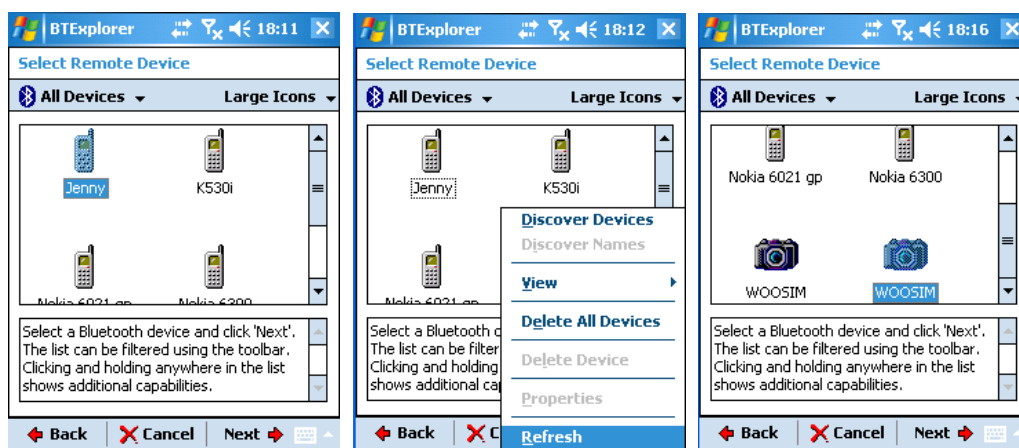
BTExplorer 18:11

Select Remote Device

All Devices Large Icons

Jenny K530i

Nokia 6021 gp Nokia 6300

Select a Bluetooth device and click 'Next'. The list can be filtered using the toolbar. Clicking and holding anywhere in the list shows additional capabilities.

Back Cancel Next

BTExplorer 18:12

Select Remote Device

All Devices Large Icons

Jenny K530i

Nokia 6021 gp

Discover Devices
Discover Names
View
Delete All Devices
Delete Device
Properties
Refresh

Select a Bluetooth d
The list can be filter
Clicking and holding
shows additional ca

Back C

BTExplorer 18:16

Select Remote Device

All Devices Large Icons

Nokia 6021 gp Nokia 6300

WOOSIM WOOSIM

Select a Bluetooth device and click 'Next'. The list can be filtered using the toolbar. Clicking and holding anywhere in the list shows additional capabilities.

Back Cancel Next